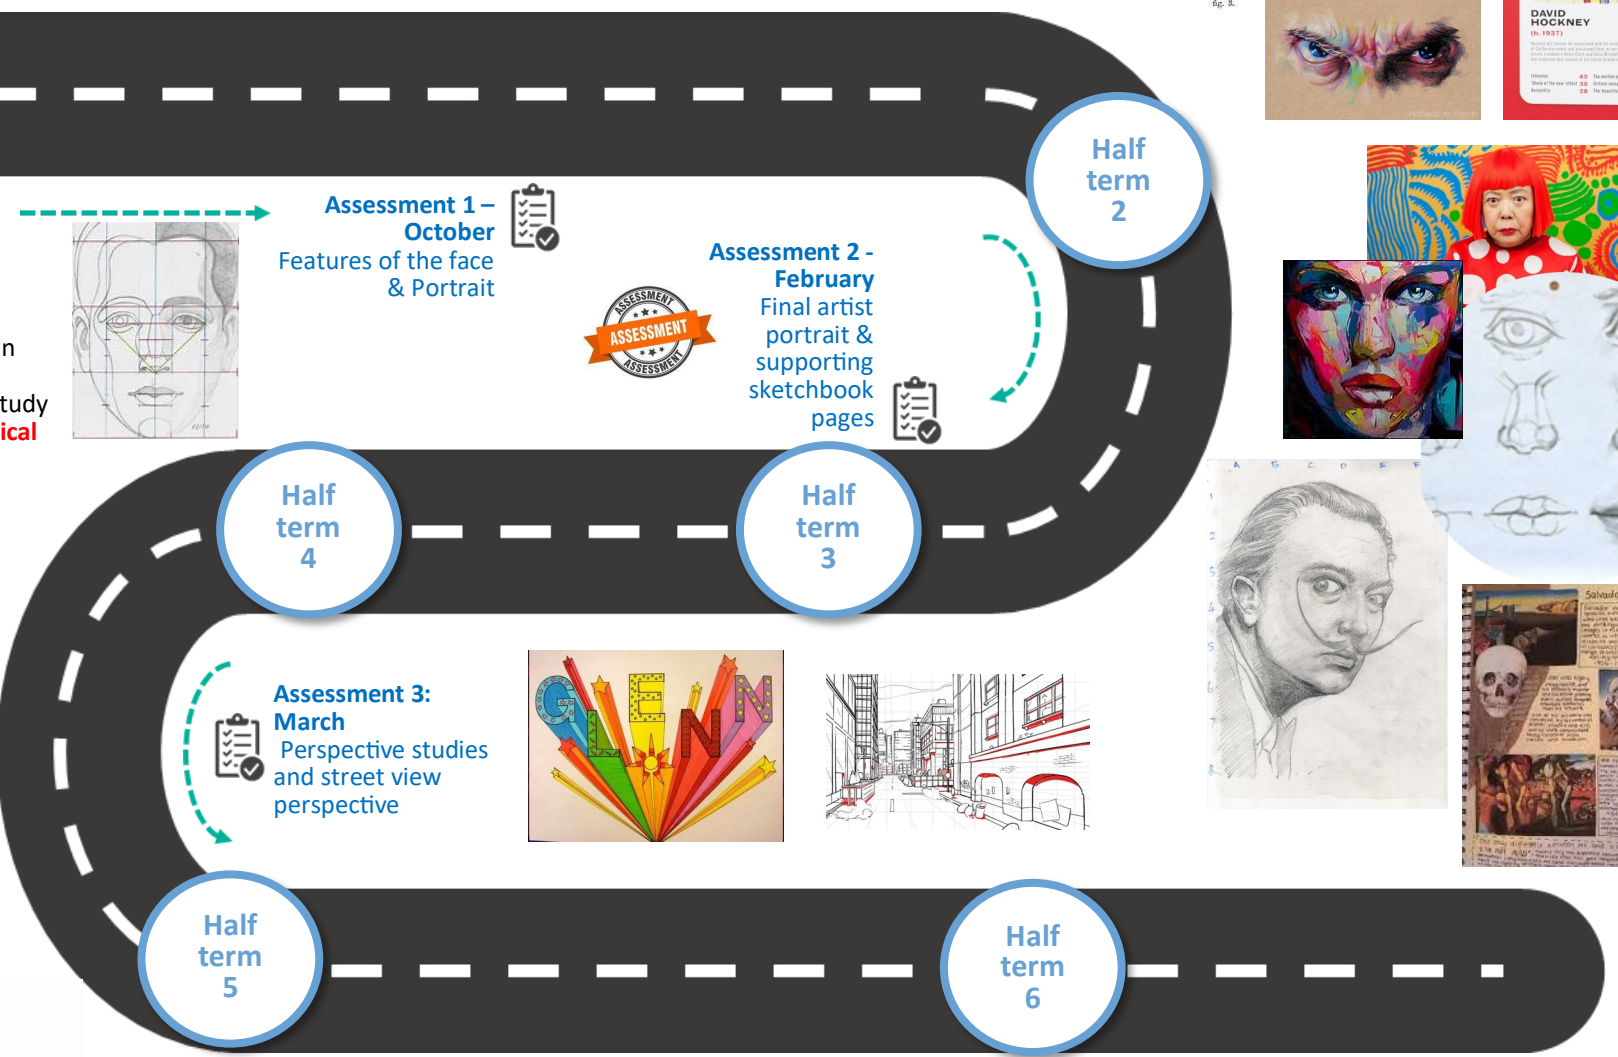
fig. 3.

DAVID HOCKNEY
(b. 1937)

Half term 2

Assessment 1 – October
Features of the face & Portrait

n

tudy
ical

ASSESSMENT
ASSESSMENT
ASSESSMENT

Assessment 2 - February
Final artist portrait & supporting sketchbook pages

Half term 4

Half term 3

Assessment 3: March
Perspective studies and street view perspective

GLENN

Salvador

Half term 5

Half term 6